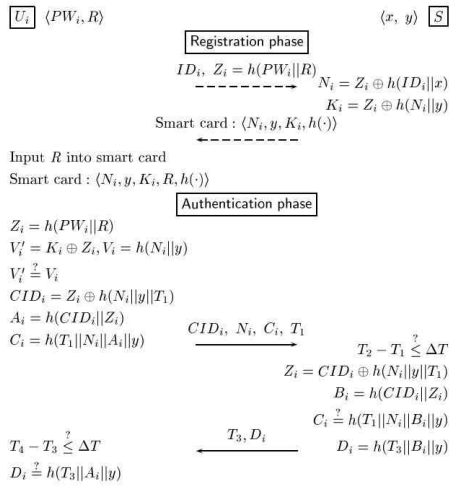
$U_i$ $\langle PW_i, R\rangle$ $\langle x,\ y\rangle$ $S$

Registration phase

$ID_i,\ Z_i = h(PW_i||R)$

$N_i = Z_i \oplus h(ID_i||x)$

$K_i = Z_i \oplus h(N_i||y)$

Smart card : $\langle N_i, y, K_i, h(\cdot)\rangle$

Input $R$ into smart card

Smart card : $\langle N_i, y, K_i, R, h(\cdot)\rangle$

Authentication phase

$Z_i = h(PW_i||R)$

$V_i' = K_i \oplus Z_i, V_i = h(N_i||y)$

$V_i' \stackrel{?}{=} V_i$

$CID_i = Z_i \oplus h(N_i||y||T_1)$

$A_i = h(CID_i||Z_i)$

$C_i = h(T_1||N_i||A_i||y)$

$CID_i,\ N_i,\ C_i,\ T_1$

$T_2 - T_1 \stackrel{?}{\leq} \Delta T$

$Z_i = CID_i \oplus h(N_i||y||T_1)$

$B_i = h(CID_i||Z_i)$

$C_i \stackrel{?}{=} h(T_1||N_i||B_i||y)$

$T_3, D_i$

$D_i = h(T_3||B_i||y)$

$T_4 - T_3 \stackrel{?}{\leq} \Delta T$

$D_i \stackrel{?}{=} h(T_3||A_i||y)$